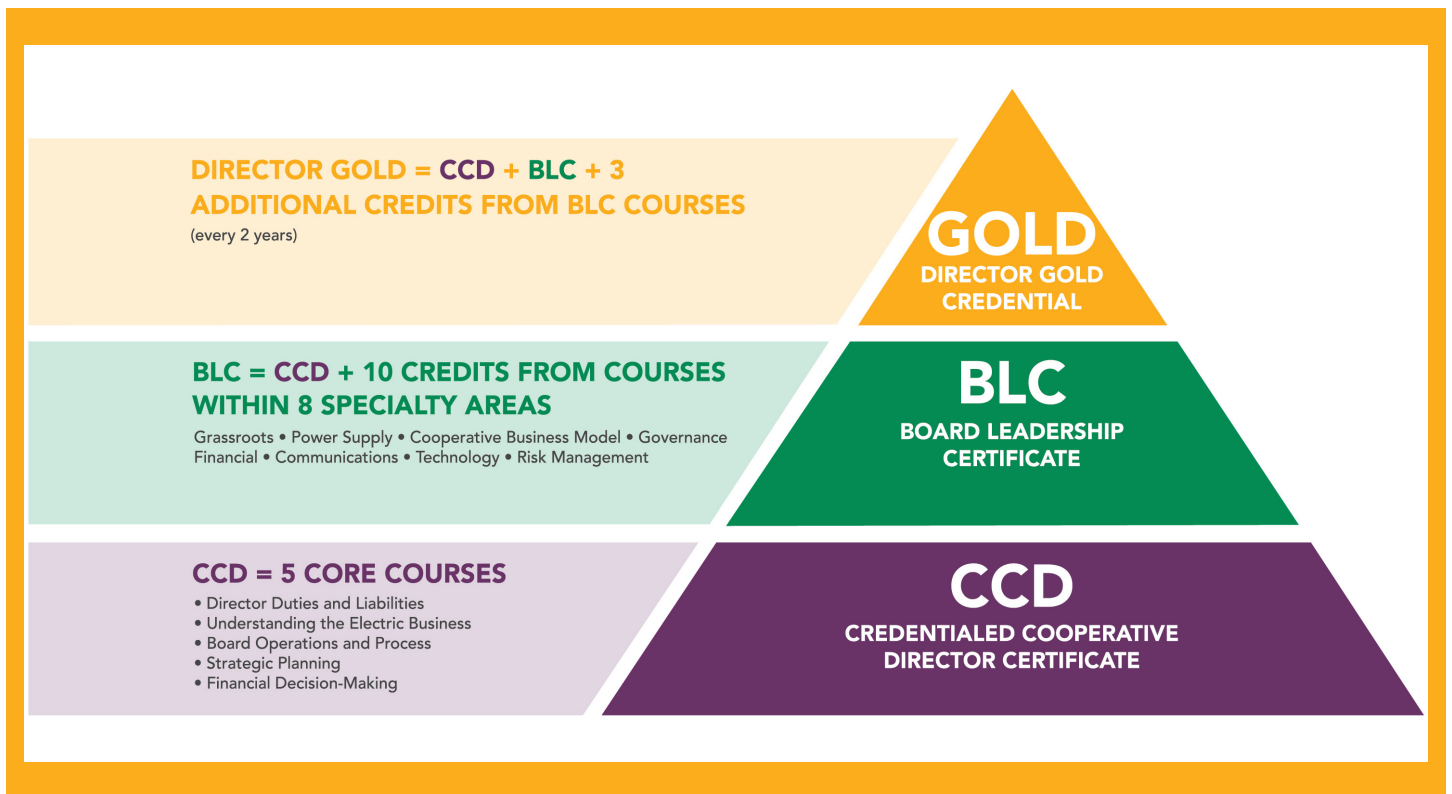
DIRECTOR GOLD = CCD + BLC + 3 ADDITIONAL CREDITS FROM BLC COURSES
(every 2 years)

GOLD
DIRECTOR GOLD CREDENTIAL

BLC = CCD + 10 CREDITS FROM COURSES WITHIN 8 SPECIALTY AREAS
Grassroots • Power Supply • Cooperative Business Model • Governance
Financial • Communications • Technology • Risk Management

BLC
BOARD LEADERSHIP CERTIFICATE

CCD = 5 CORE COURSES
• Director Duties and Liabilities
• Understanding the Electric Business
• Board Operations and Process
• Strategic Planning
• Financial Decision-Making

CCD
CREDENTIALED COOPERATIVE DIRECTOR CERTIFICATE